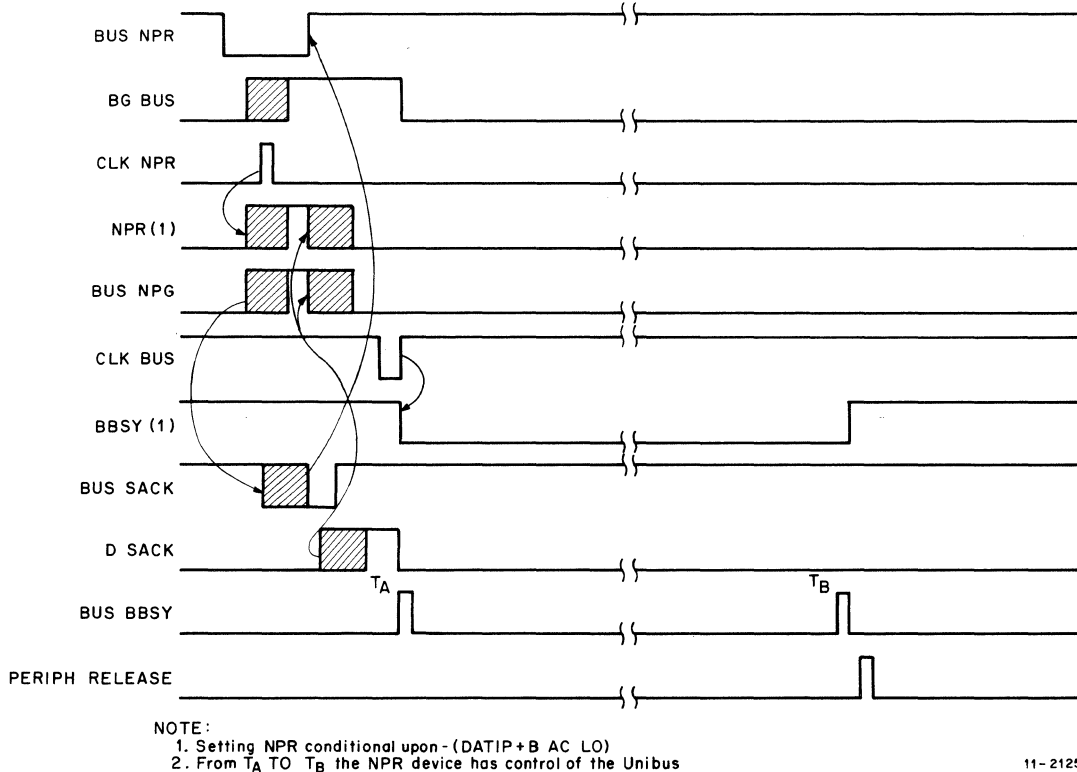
BUS NPR

BG BUS

CLK NPR

NPR (1)

BUS NPG

CLK BUS

BBSY (1)

BUS SACK

D SACK

$T_A$

$T_B$

BUS BBSY

PERIPH RELEASE

NOTE:
1. Setting NPR conditional upon - (DATIP + B AC LO)
2. From $T_A$ TO $T_B$ the NPR device has control of the Unibus

11-2125